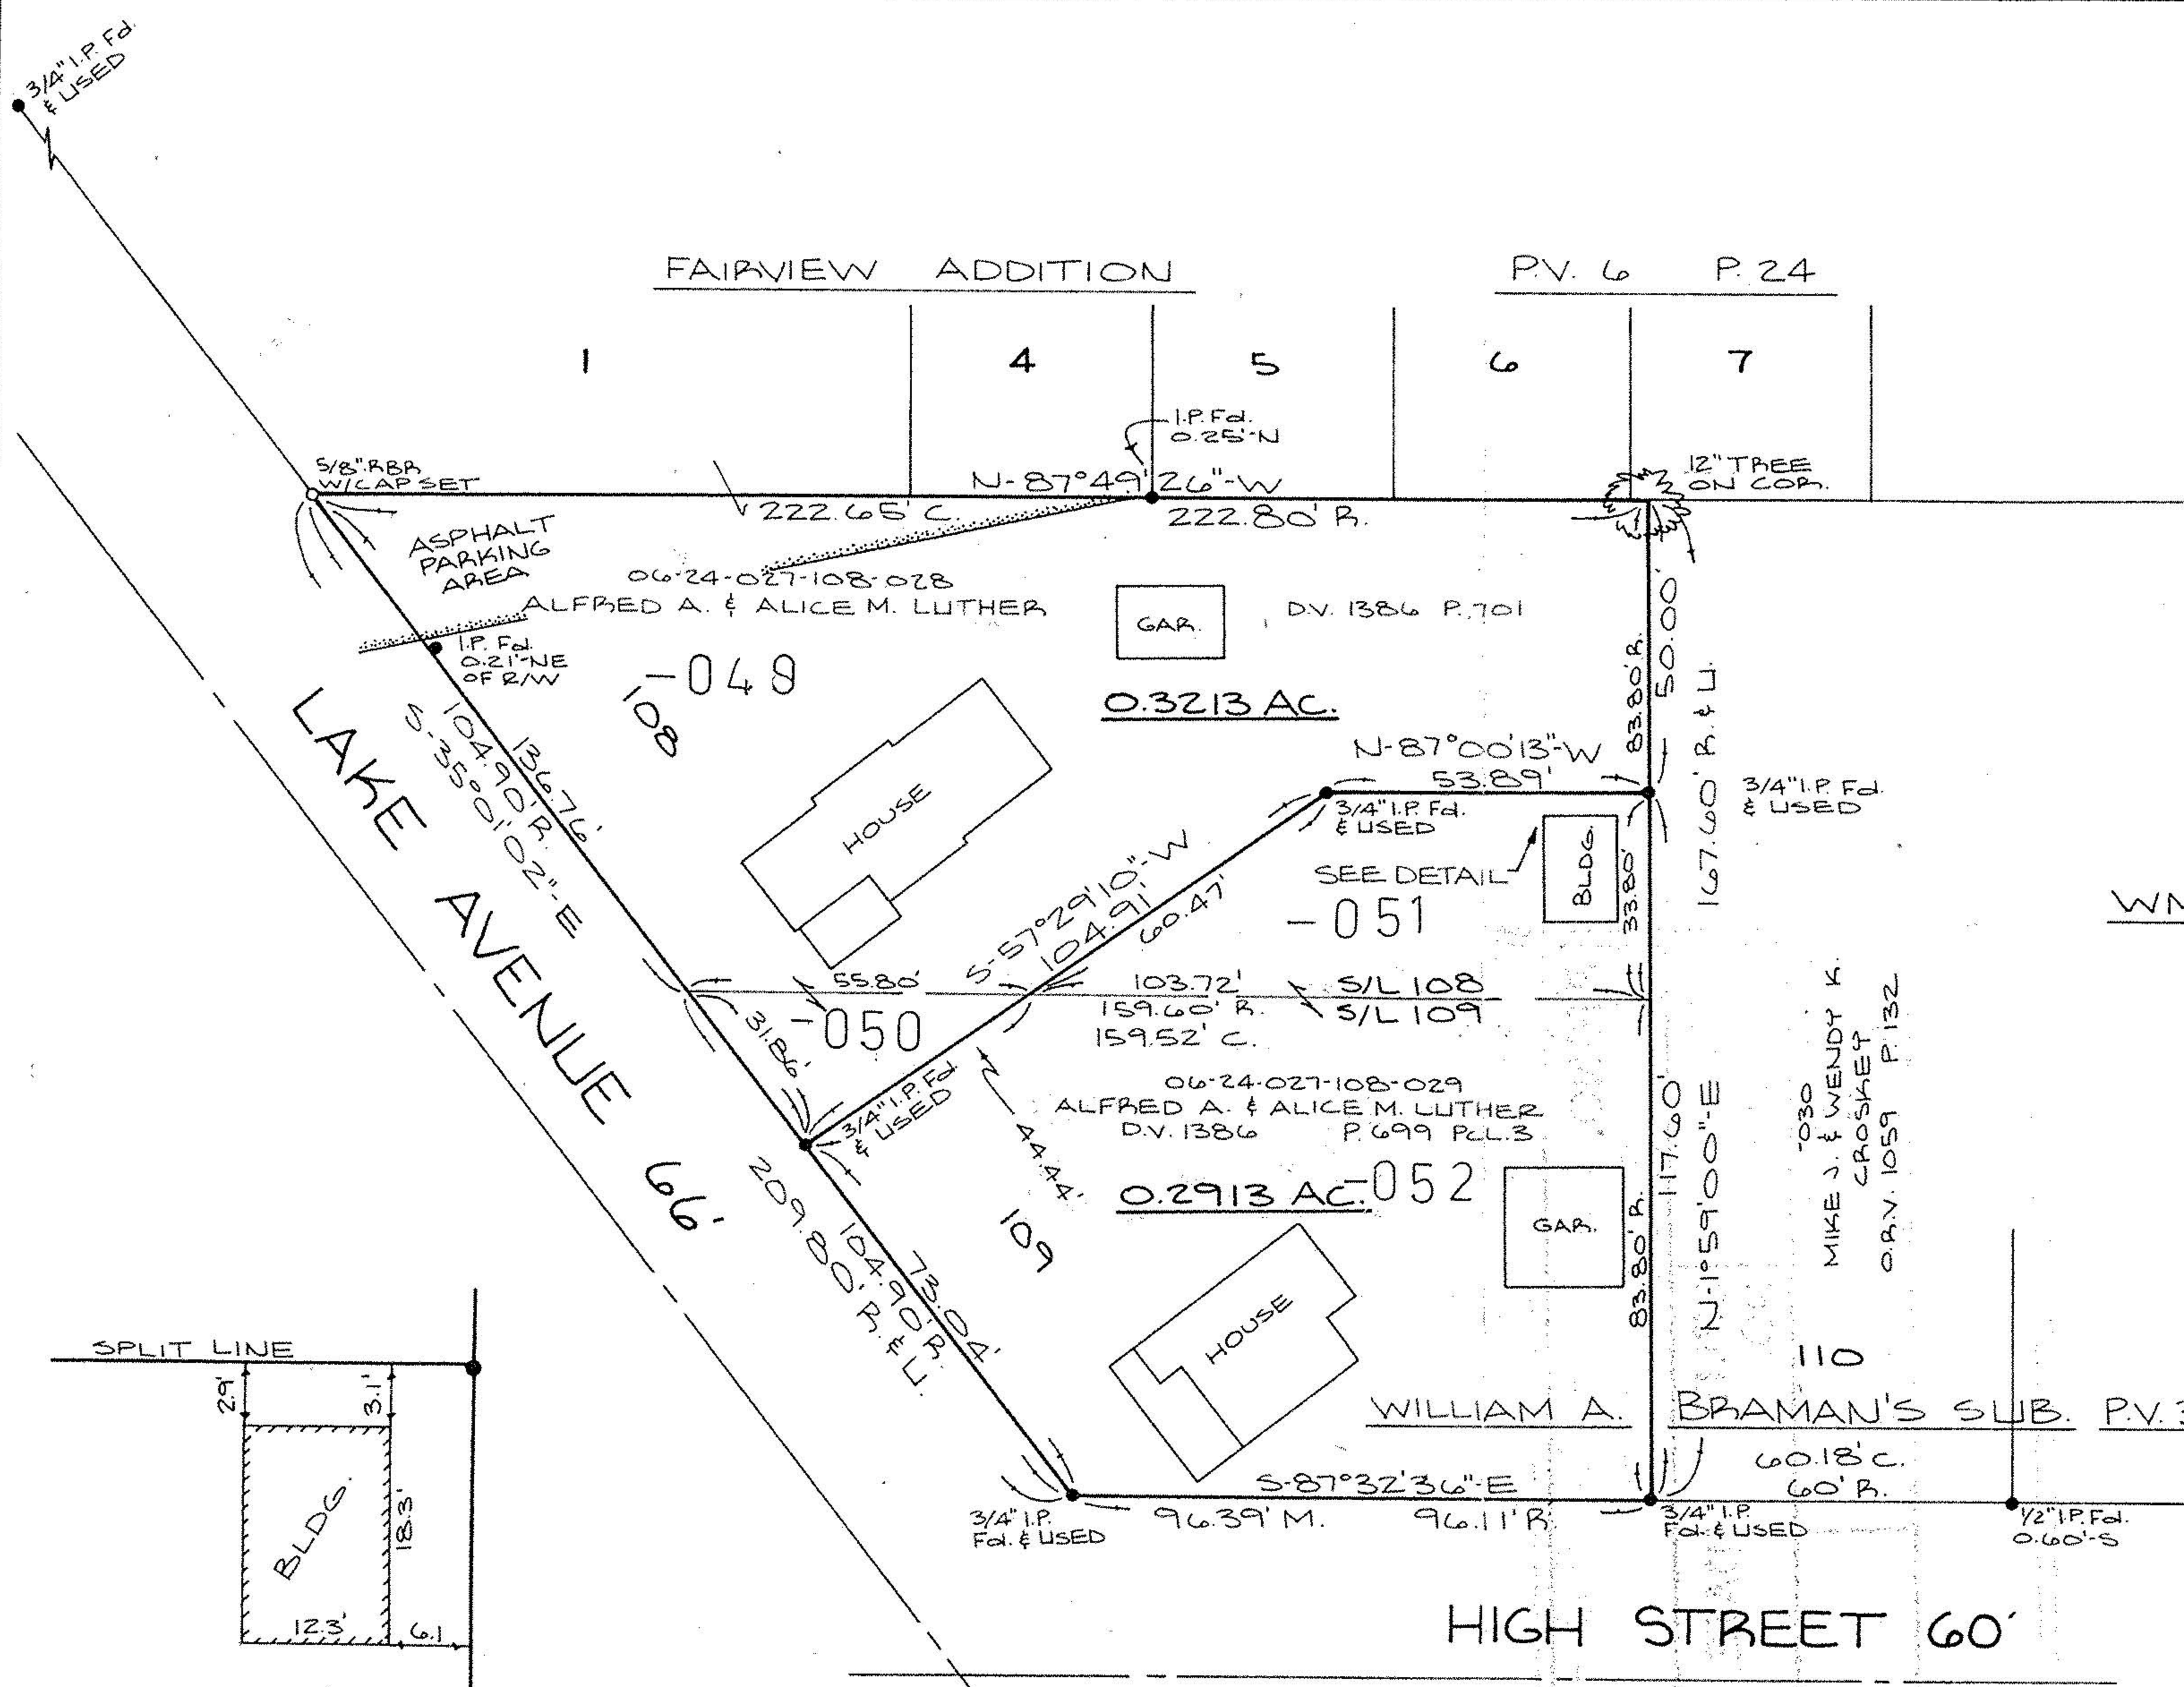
3/4" I.P. Fd. & USED

FAIRVIEW ADDITION

P.V. 6 P. 24

1

4

5

6

7

I.P. Fd. 0.25'-N

5/8" RBR W/CAP SET

N-87°49'26"-W

12" TREE ON COR.

222.65' C.

222.80' R.

ASPHALT PARKING AREA

06-24-027-108-028

ALFRED A. & ALICE M. LUTHER

GAR.

D.V. 1386 P. 701

I.P. Fd. 0.21'-NE OF R/W

-049

108

0.3213 AC.

50.00'

83.80' R.

167.60' R. & U.

N-87°00'13"-W

53.89'

3/4" I.P. Fd. & USED

3/4" I.P. Fd. & USED

LAKE AVENUE 66'

104.90' R.

S-35°01'02"-E

136.76'

HOUSE

SEE DETAIL

BLDG.

33.80'

S-57°29'10"-W

104.91'

60.47'

-051

WM

55.80'

103.72'

S/L 108

S/L 109

159.60' R.

159.52' C.

31.86'

-050

06-24-027-108-029

ALFRED A. & ALICE M. LUTHER

D.V. 1386 P. 699 PCL. 3

3/4" I.P. Fd. & USED

44.44'

117.60'

N-1°59'00"-E

-030 MIKE J. & WENDY K. CROSKEY O.R.V. 1059 P. 132

0.2913 AC.

052

GAR.

209.80' R. & U.

104.90' R.

73.04'

109

83.80' R.

HOUSE

110

SPLIT LINE

2.9'

3.1'

BLDG.

18.3'

12.3'

6.1

WILLIAM A. BRAMAN'S SUB. P.V. 3

60.18' C.

60' R.

S-87°32'36"-E

3/4" I.P. Fd. & USED

96.39' M.

96.11' R.

3/4" I.P. Fd. & USED

1/2" I.P. Fd. 0.60'-S

HIGH STREET 60'